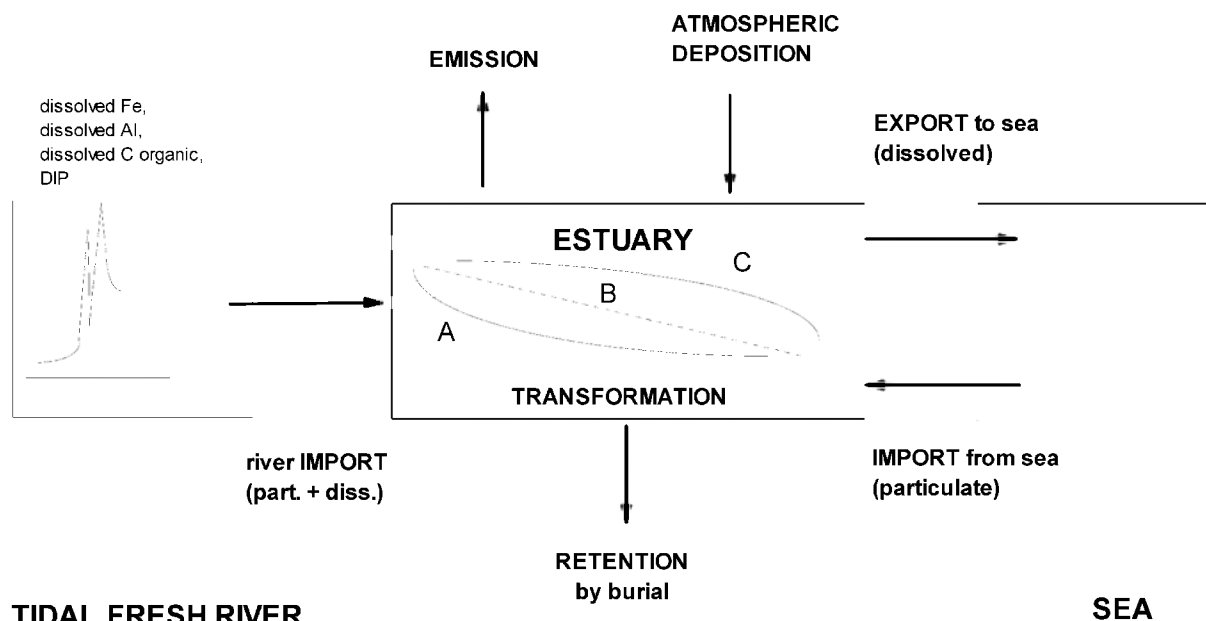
ATMOSPHERIC DEPOSITION

EMISSION

dissolved Fe, dissolved Al, dissolved C organic, DIP

EXPORT to sea (dissolved)

ESTUARY

C

B

A

TRANSFORMATION

river IMPORT (part. + diss.)

IMPORT from sea (particulate)

RETENTION by burial

TIDAL FRESH RIVER

SEA